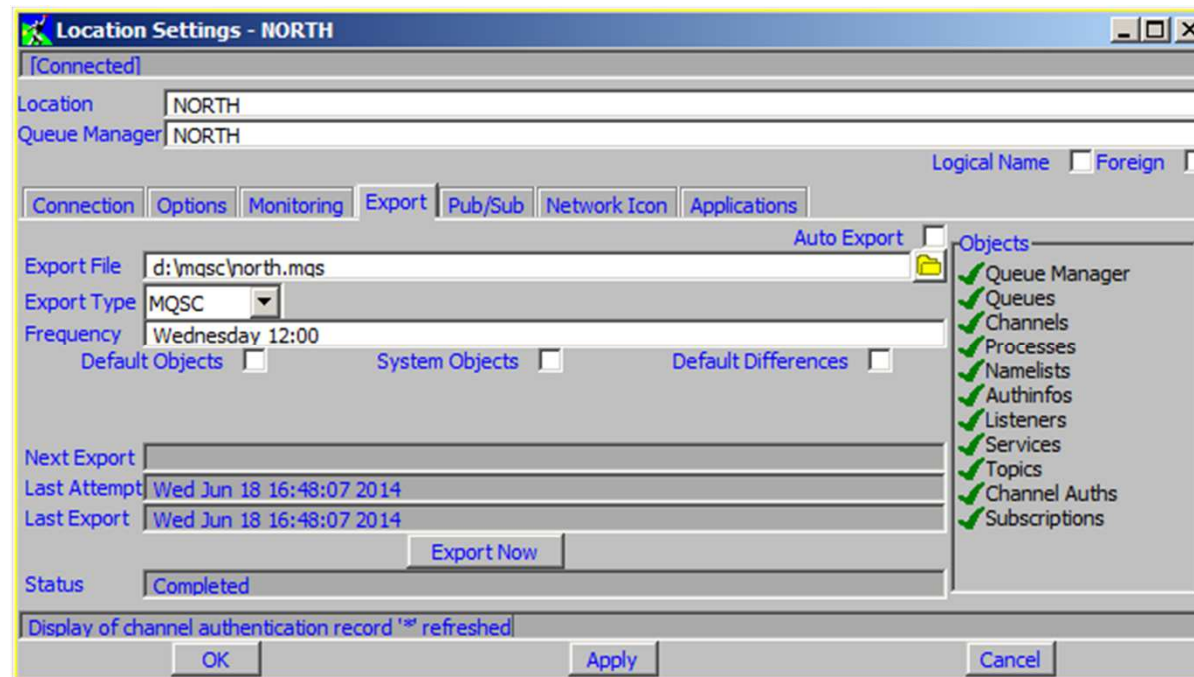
Location Settings - NORTH

[Connected]

Location NORTH

Queue Manager NORTH

Logical Name Foreign

Connection Options Monitoring Export Pub/Sub Network Icon Applications

Auto Export

Export File d:\mqsc\north.mqs

Export Type MQSC

Frequency Wednesday 12:00

Default Objects System Objects Default Differences

Next Export

Last Attempt Wed Jun 18 16:48:07 2014

Last Export Wed Jun 18 16:48:07 2014

Export Now

Status Completed

Objects
Queue Manager
Queues
Channels
Processes
Namelists
Authinfos
Listeners
Services
Topics
Channel Auths
Subscriptions

Display of channel authentication record '*' refreshed

OK Apply Cancel